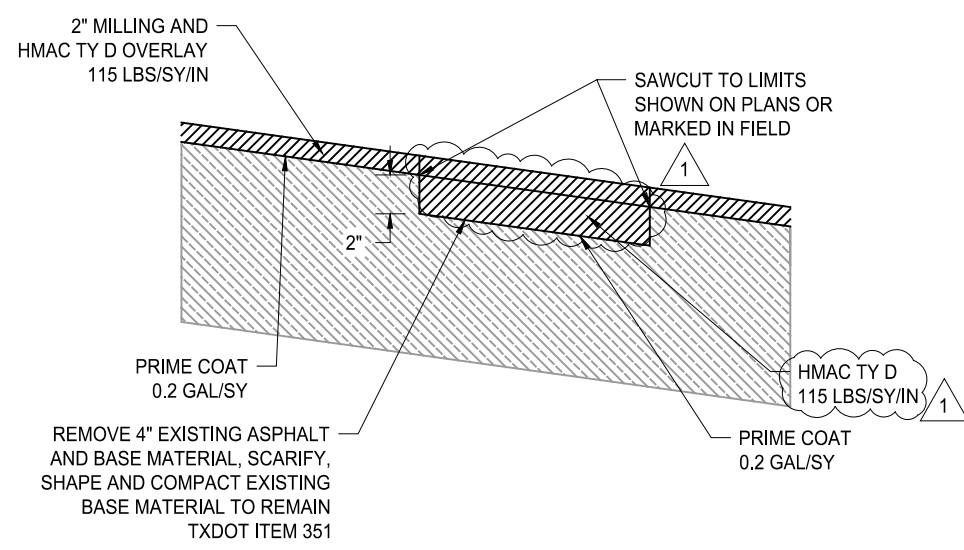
2" MILLING AND HMAC TY D OVERLAY 115 LBS/SY/IN

SAWCUT TO LIMITS SHOWN ON PLANS OR MARKED IN FIELD

1

2"

PRIME COAT 0.2 GAL/SY

HMAC TY D 115 LBS/SY/IN

1

REMOVE 4" EXISTING ASPHALT AND BASE MATERIAL, SCARIFY, SHAPE AND COMPACT EXISTING BASE MATERIAL TO REMAIN TXDOT ITEM 351

PRIME COAT 0.2 GAL/SY